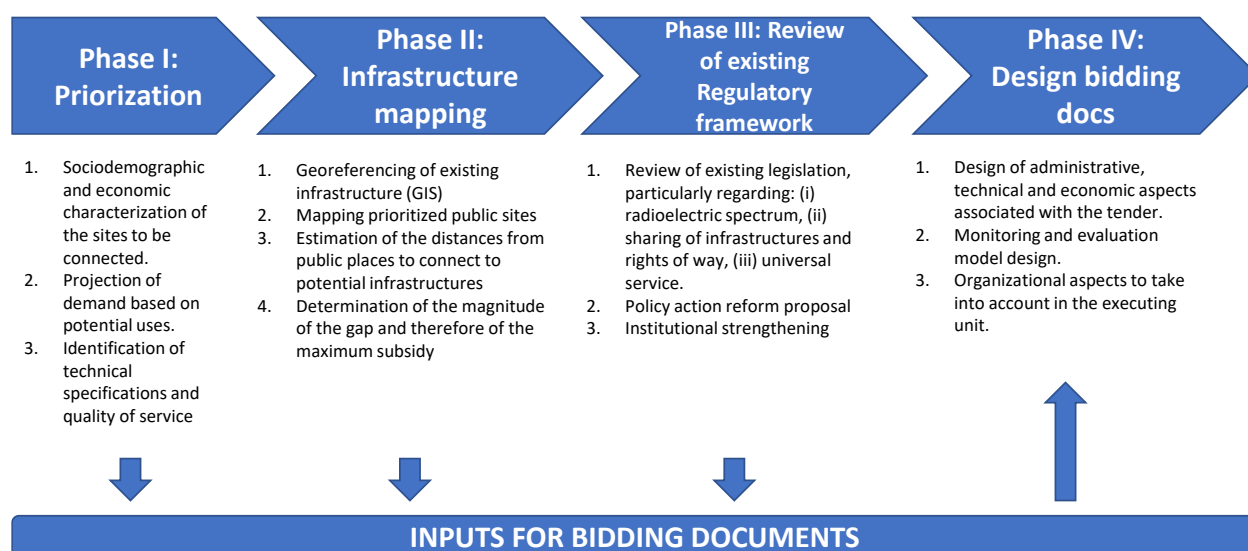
Phase I: Priorization

Phase II: Infrastructure mapping

Phase III: Review of existing Regulatory framework

Phase IV: Design bidding docs

1. Sociodemographic and economic characterization of the sites to be connected.
2. Projection of demand based on potential uses.
3. Identification of technical specifications and quality of service

1. Georeferencing of existing infrastructure (GIS)
2. Mapping prioritized public sites
3. Estimation of the distances from public places to connect to potential infrastructures
4. Determination of the magnitude of the gap and therefore of the maximum subsidy

1. Review of existing legislation, particularly regarding: (i) radioelectric spectrum, (ii) sharing of infrastructures and rights of way, (iii) universal service.
2. Policy action reform proposal
3. Institutional strengthening

1. Design of administrative, technical and economic aspects associated with the tender.
2. Monitoring and evaluation model design.
3. Organizational aspects to take into account in the executing unit.

INPUTS FOR BIDDING DOCUMENTS